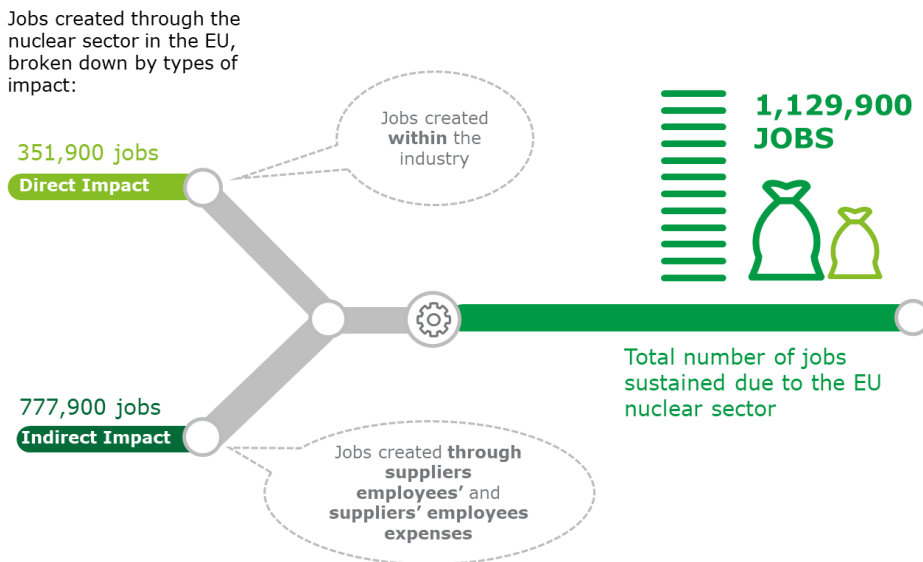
Jobs created through the nuclear sector in the EU, broken down by types of impact:

351,900 jobs
Direct Impact

Jobs created within the industry

777,900 jobs
Indirect Impact

Jobs created through suppliers employees' and suppliers' employees expenses

1,129,900 JOBS

Total number of jobs sustained due to the EU nuclear sector